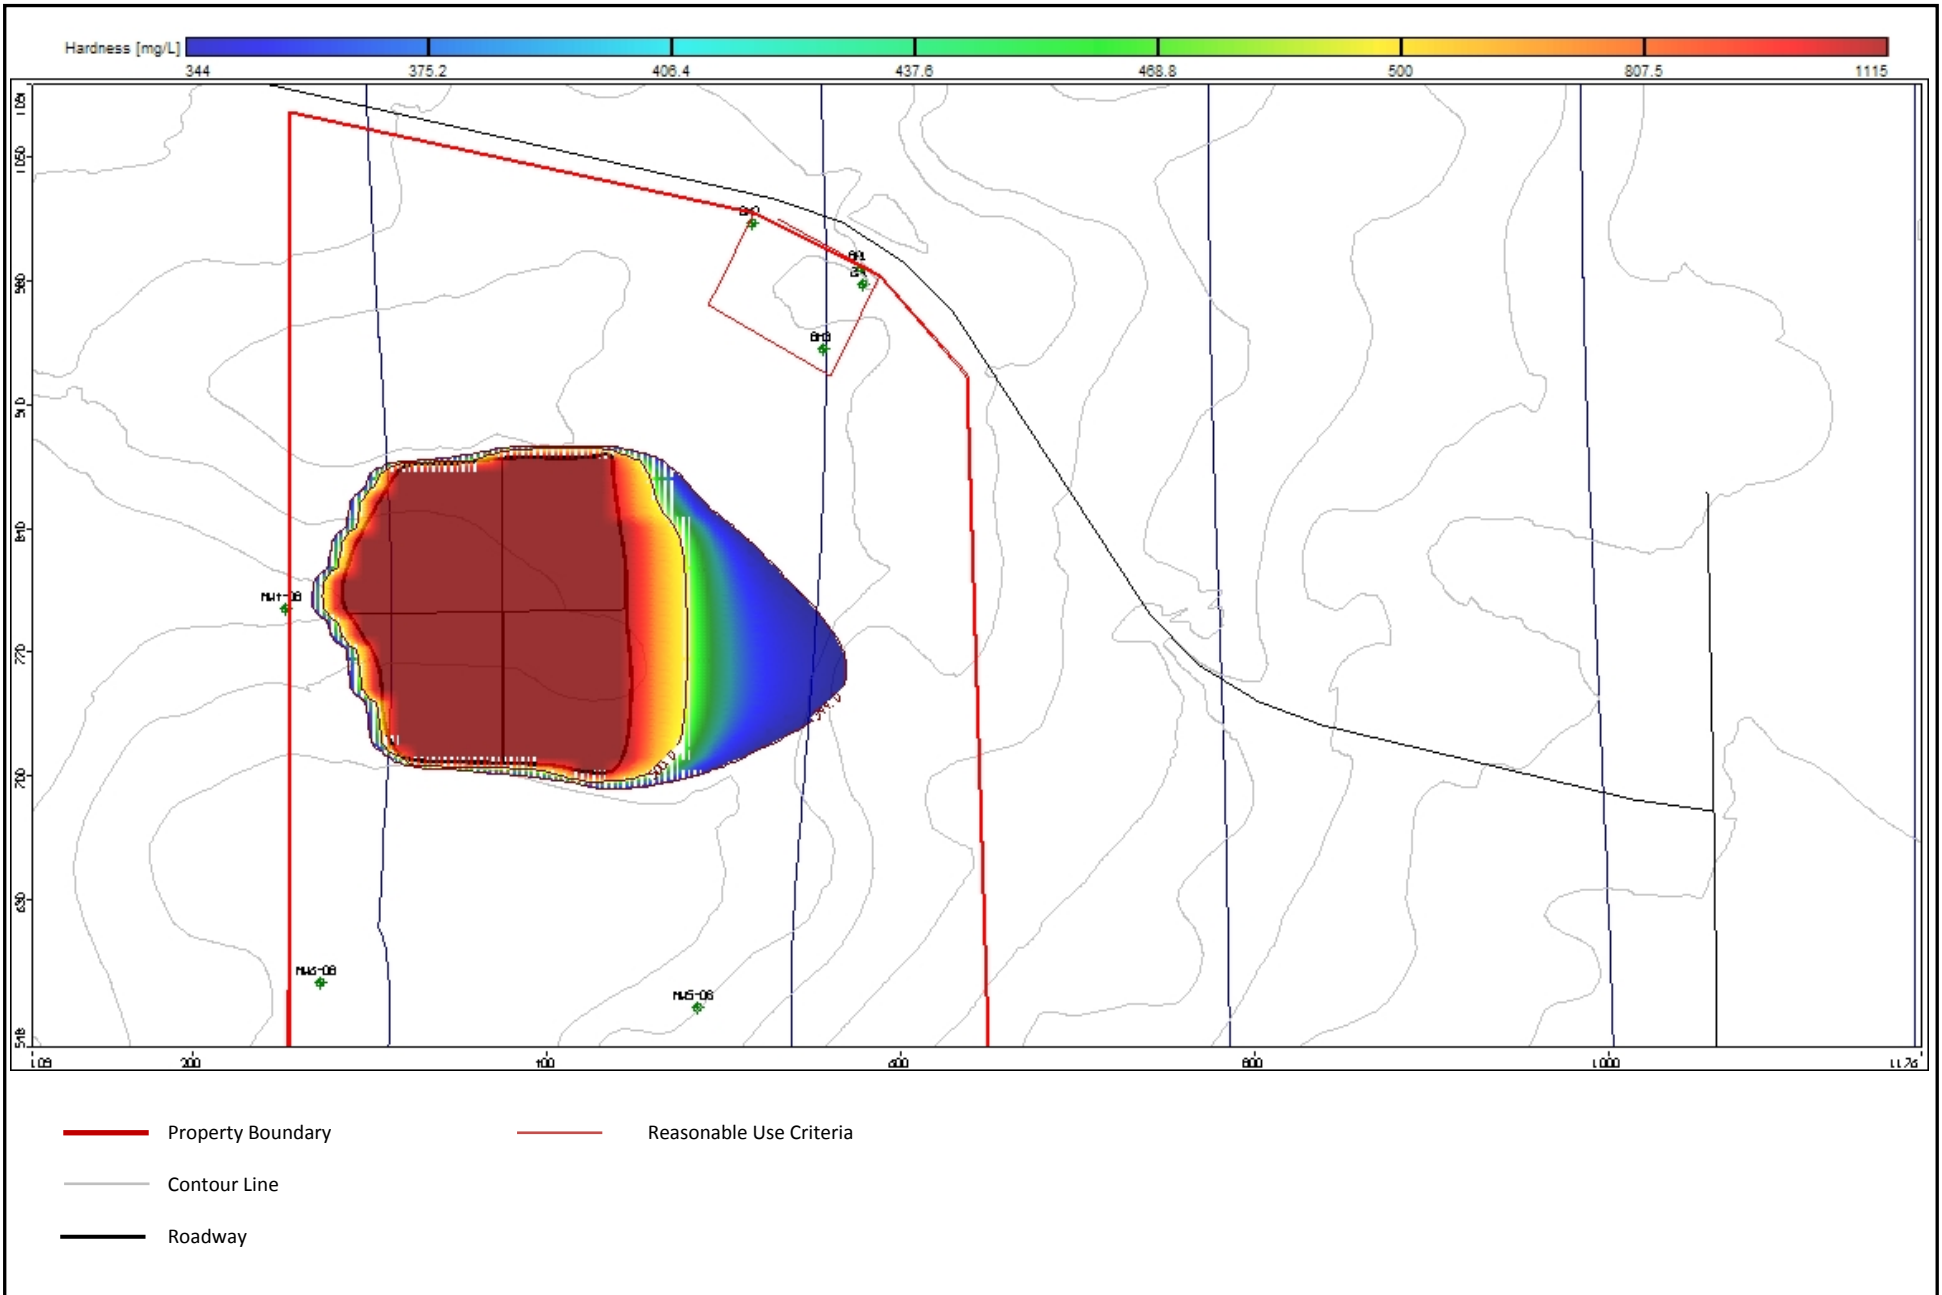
Hardness [mg/L]
344
375.2
406.4
437.6
468.8
500
807.5
1115

1051
1050
980
910
840
770
700
630
548

1.09
200
400
600
800
1000
1176

BH2
BH1
BH4
BH3
MW1-08
MW3-08
MW5-08

Property Boundary
Reasonable Use Criteria
Contour Line
Roadway